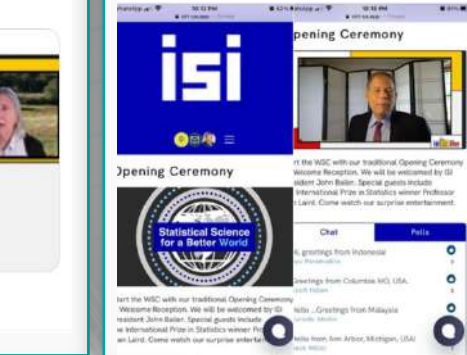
isi

Opening Ceremony

Statistical Science for a Better World

Start the WSC with our traditional Opening Ceremony Welcome Reception. We will be welcomed by ISI President John Bailer. Special guests include the International Prize in Statistics winner Professor Nan Laird. Come watch our surprise entertainment.

Opening Ceremony

Start the WSC with our traditional Opening Ceremony Welcome Reception. We will be welcomed by ISI President John Bailer. Special guests include International Prize in Statistics winner Professor Nan Laird. Come watch our surprise entertainment.

Chat

Polls

Hi, greetings from Indonesia

Greetings from Columbia MO, USA.

Hello ...Greetings from Malaysia

Hello from Ann Arbor, Michigan, USA!